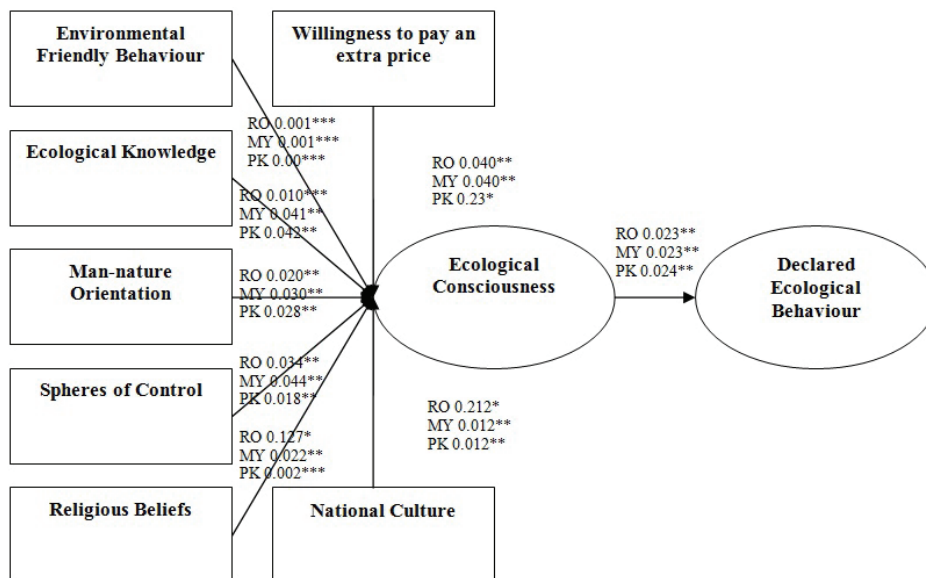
Environmental Friendly Behaviour

Willingness to pay an extra price

RO 0.001***
MY 0.001***
PK 0.00***

Ecological Knowledge

RO 0.040**
MY 0.040**
PK 0.23*

RO 0.010***
MY 0.041**
PK 0.042**

RO 0.023**
MY 0.023**
PK 0.024**

Man-nature Orientation

RO 0.020**
MY 0.030**
PK 0.028**

Ecological Consciousness

Declared Ecological Behaviour

RO 0.034**
MY 0.044**
PK 0.018**

Spheres of Control

RO 0.212*
MY 0.012**
PK 0.012**

RO 0.127*
MY 0.022**
PK 0.002***

Religious Beliefs

National Culture